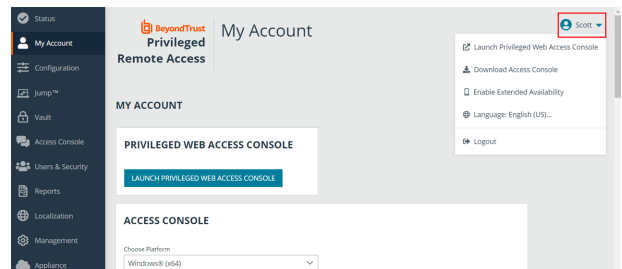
Status
My Account
Configuration
Jump™
Vault
Access Console
Users & Security
Reports
Localization
Management
Appliance

BeyondTrust
Privileged Remote Access

My Account

Scott

Launch Privileged Web Access Console
Download Access Console
Enable Extended Availability
Language: English (US)...
Logout

MY ACCOUNT

PRIVILEGED WEB ACCESS CONSOLE

LAUNCH PRIVILEGED WEB ACCESS CONSOLE

ACCESS CONSOLE

Choose Platform
Windows® (x64)